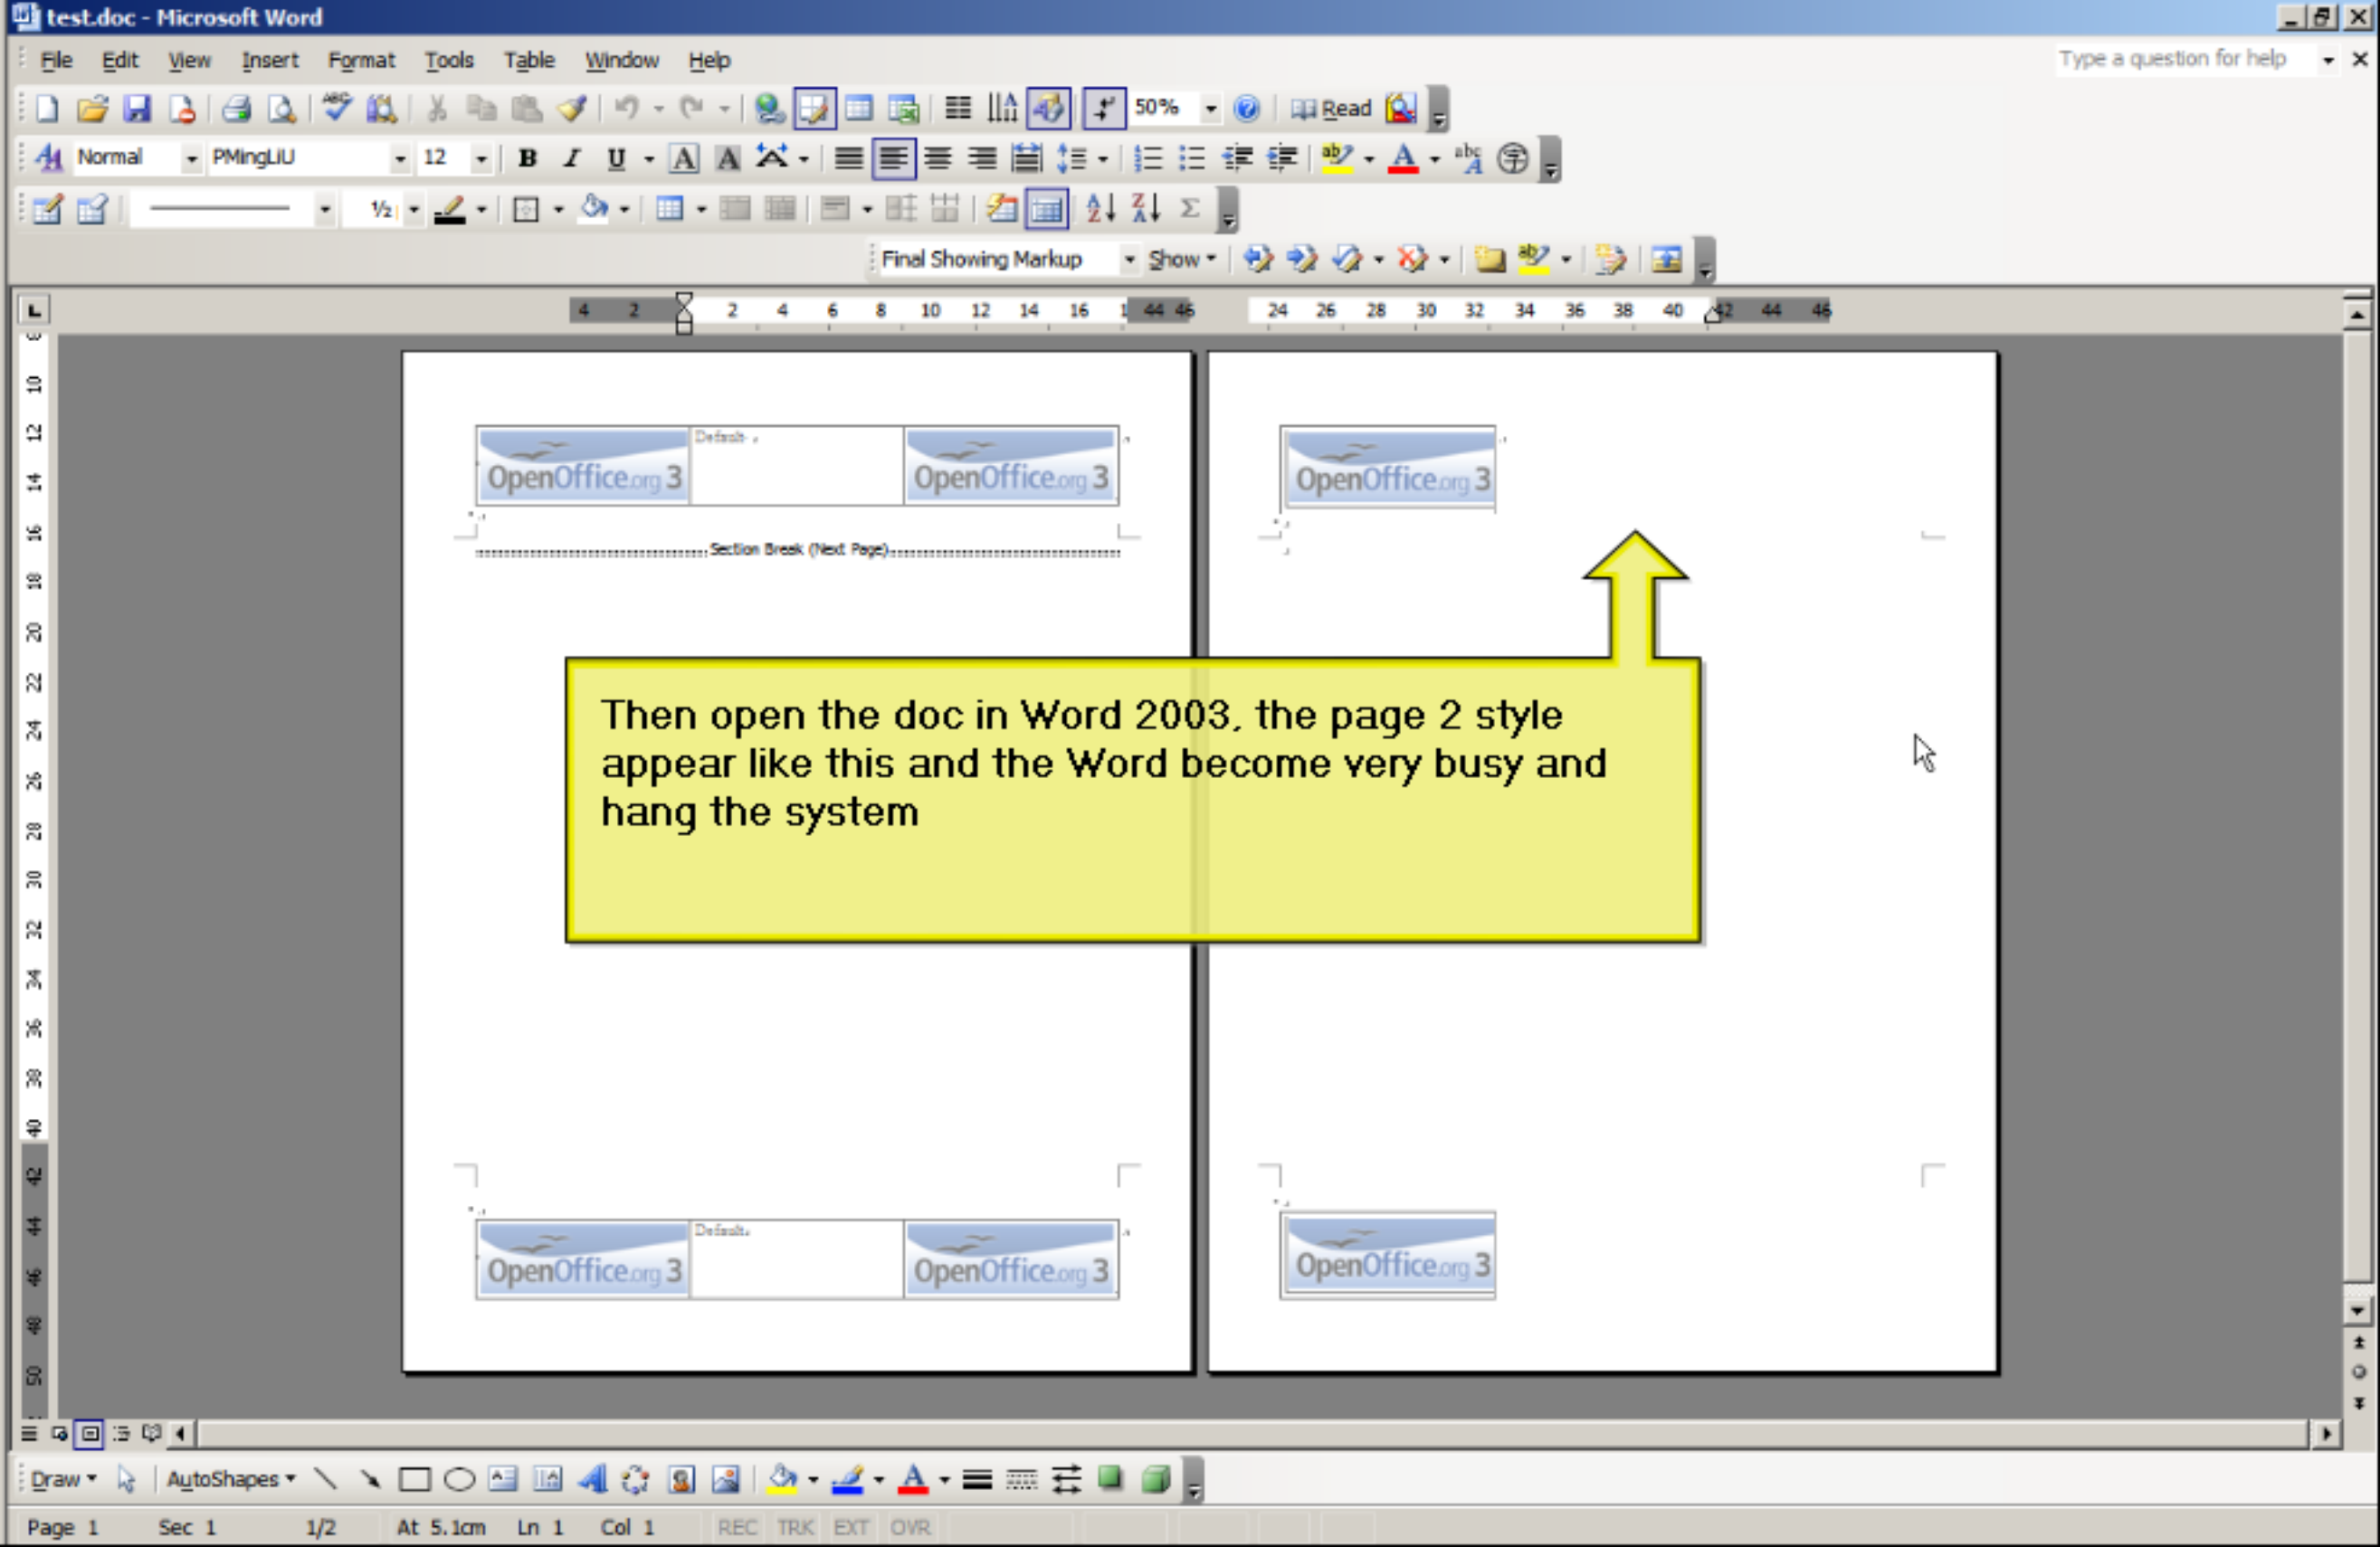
test.doc - Microsoft Word

File Edit View Insert Format Tools Table Window Help

Type a question for help

50% Read

Normal PMingLiU 12

Final Showing Markup Show

4 2 2 4 6 8 10 12 14 16 44 46 24 26 28 30 32 34 36 38 40 42 44 46

OpenOffice.org 3 Default OpenOffice.org 3

OpenOffice.org 3

Section Break (Next Page)

Then open the doc in Word 2003, the page 2 style appear like this and the Word become very busy and hang the system

OpenOffice.org 3 Default OpenOffice.org 3

OpenOffice.org 3

Draw AutoShapes

Page 1 Sec 1 1/2 At 5.1cm Ln 1 Col 1 REC TRK EXT OVR